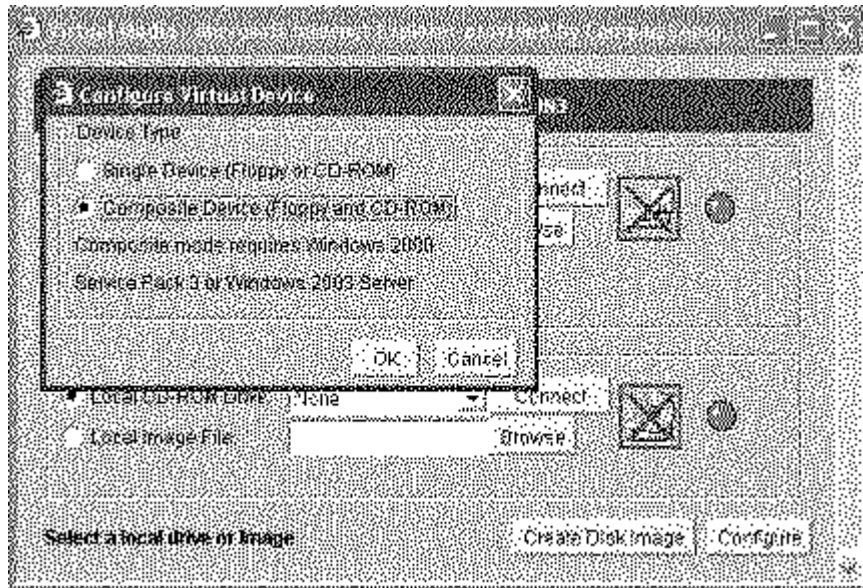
Virtual Media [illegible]

Configure Virtual Device

Device Type

Single Device (Floppy or CD-ROM)

Composite Device (Floppy and CD-ROM)

Composite mode requires Windows 2000

Service Pack 3 or Windows 2003 Server

OK

Cancel

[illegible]nect

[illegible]wse

Local CD-ROM Drive

None

Connect

Local Image File

Browse

Select a local drive or image

Create Disk Image

Configure